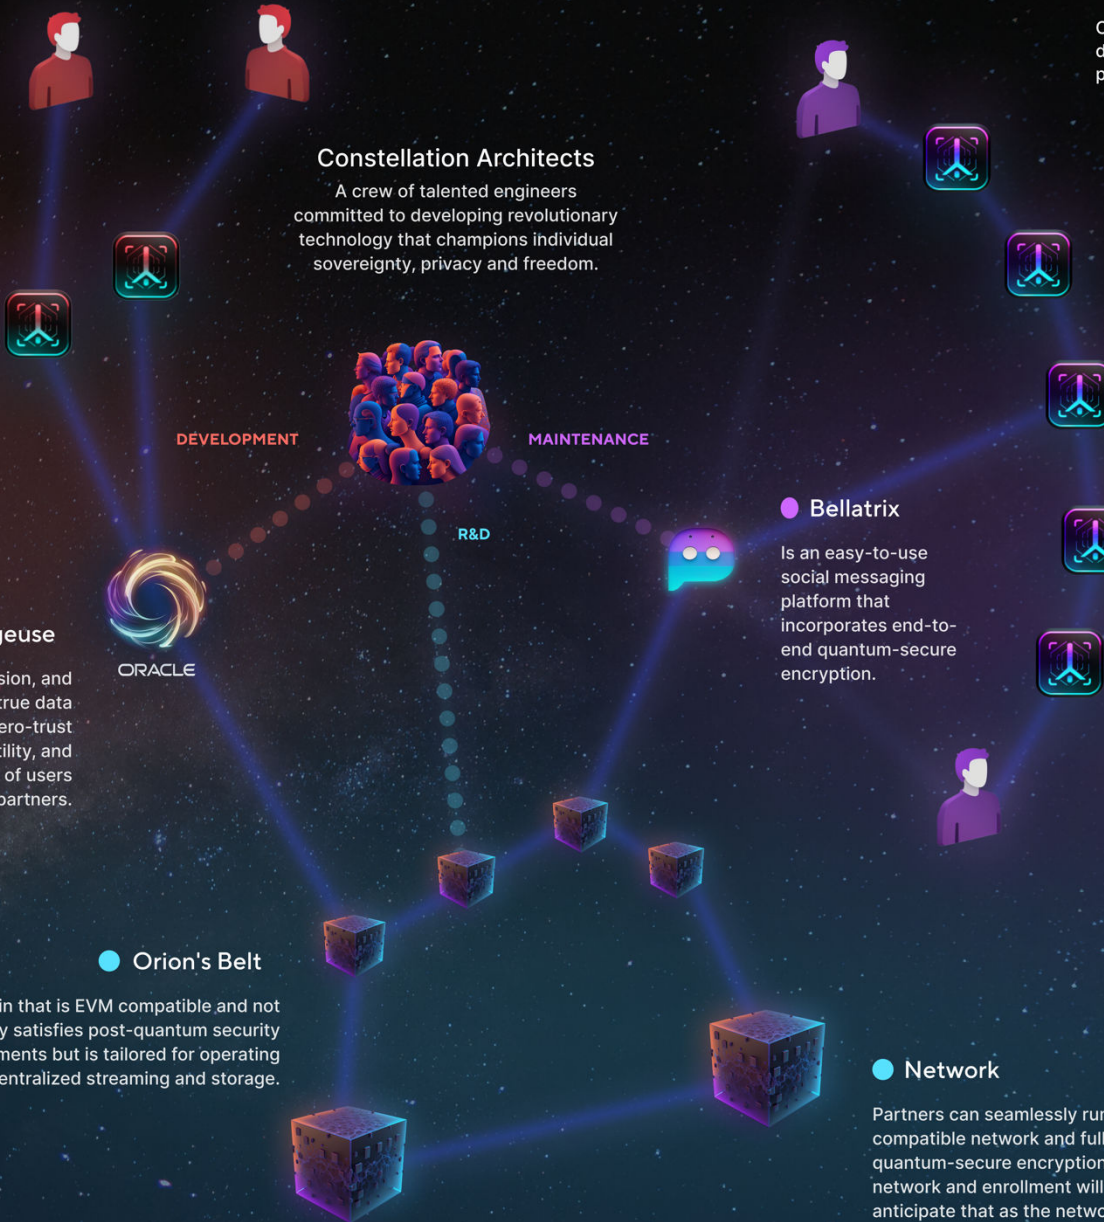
C
d
p

Constellation Architects

A crew of talented engineers committed to developing revolutionary technology that champions individual sovereignty, privacy and freedom.

DEVELOPMENT

MAINTENANCE

R&D

Bellatrix

Is an easy-to-use social messaging platform that incorporates end-to-end quantum-secure encryption.

ORACLE

geuse

sion, and
rue data
ero-trust
ility, and
of users
partners.

Orion's Belt

in that is EVM compatible and not
y satisfies post-quantum security
ments but is tailored for operating
entralized streaming and storage.

Network

Partners can seamlessly ru
compatible network and ful
quantum-secure encryptio
network and enrollment wil
anticipate that as the netw